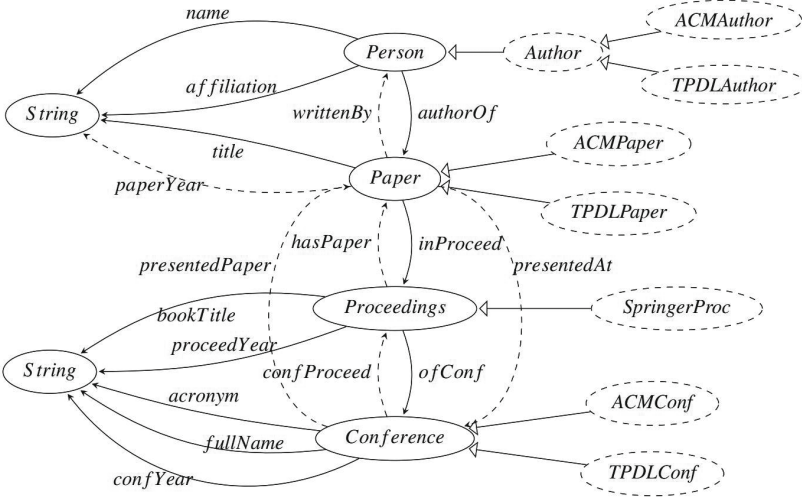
name
Person
Author
ACMAuthor
TPDLAuthor
String
affiliation
writtenBy
authorOf
title
ACMPaper
paperYear
Paper
TPDLPaper
hasPaper
inProceed
presentedPaper
presentedAt
Proceedings
SpringerProc
bookTitle
proceedYear
String
confProceed
ofConf
acronym
ACMConf
fullName
Conference
confYear
TPDLConf